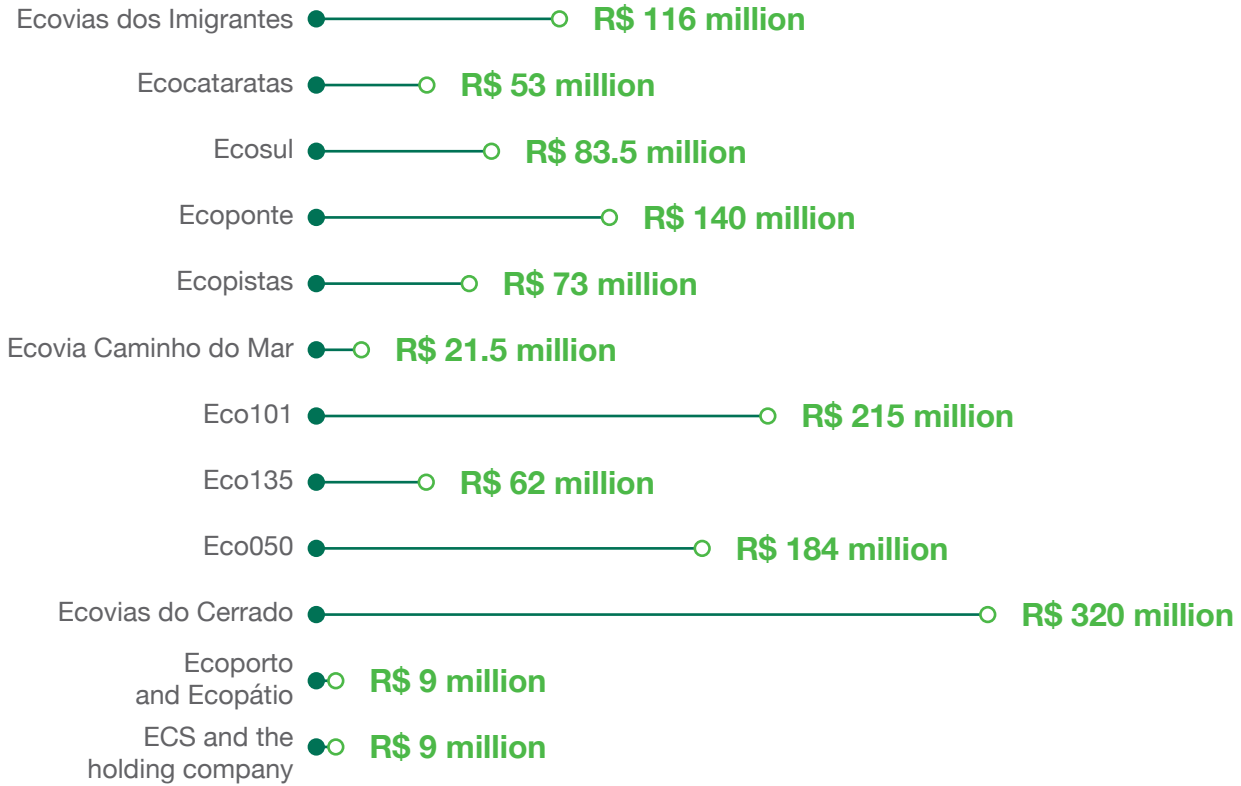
Ecovias dos Imigrantes R$ 116 million
Ecocataratas R$ 53 million
Ecosul R$ 83.5 million
Ecoponte R$ 140 million
Ecopistas R$ 73 million
Ecovia Caminho do Mar R$ 21.5 million
Eco101 R$ 215 million
Eco135 R$ 62 million
Eco050 R$ 184 million
Ecovias do Cerrado R$ 320 million
Ecoporto and Ecopátio R$ 9 million
ECS and the holding company R$ 9 million